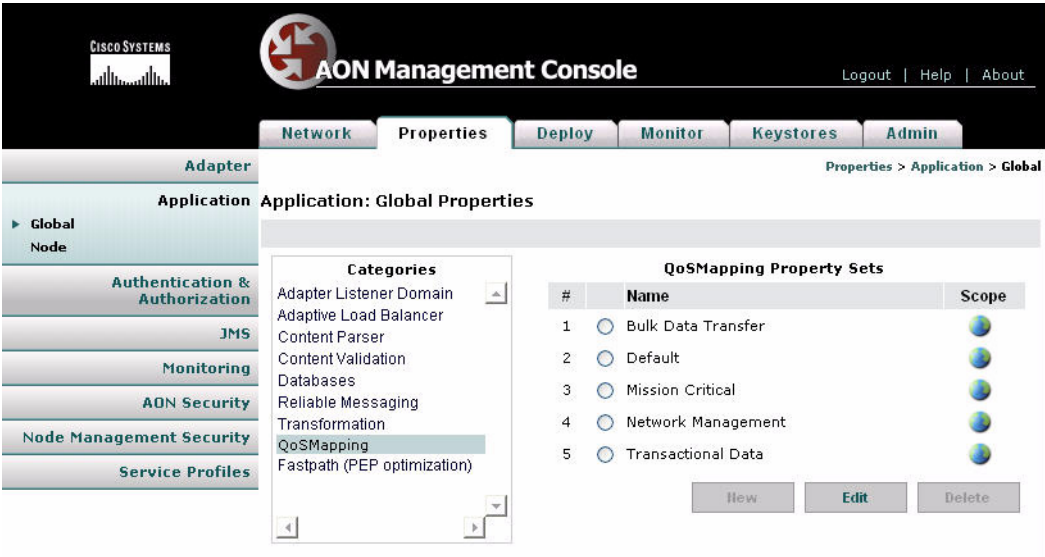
CISCO SYSTEMS

AON Management Console

Logout | Help | About

Network | Properties | Deploy | Monitor | Keystores | Admin

Adapter

Properties > Application > Global

Application

Application: Global Properties

▸ Global
Node

Authentication & Authorization

JMS

Monitoring

AON Security

Node Management Security

Service Profiles

Categories
Adapter Listener Domain
Adaptive Load Balancer
Content Parser
Content Validation
Databases
Reliable Messaging
Transformation
QoSMapping
Fastpath (PEP optimization)

QoSMapping Property Sets

| # | | Name | Scope |
|---|---|---|---|
| 1 | ○ | Bulk Data Transfer | |
| 2 | ○ | Default | |
| 3 | ○ | Mission Critical | |
| 4 | ○ | Network Management | |
| 5 | ○ | Transactional Data | |

New | Edit | Delete